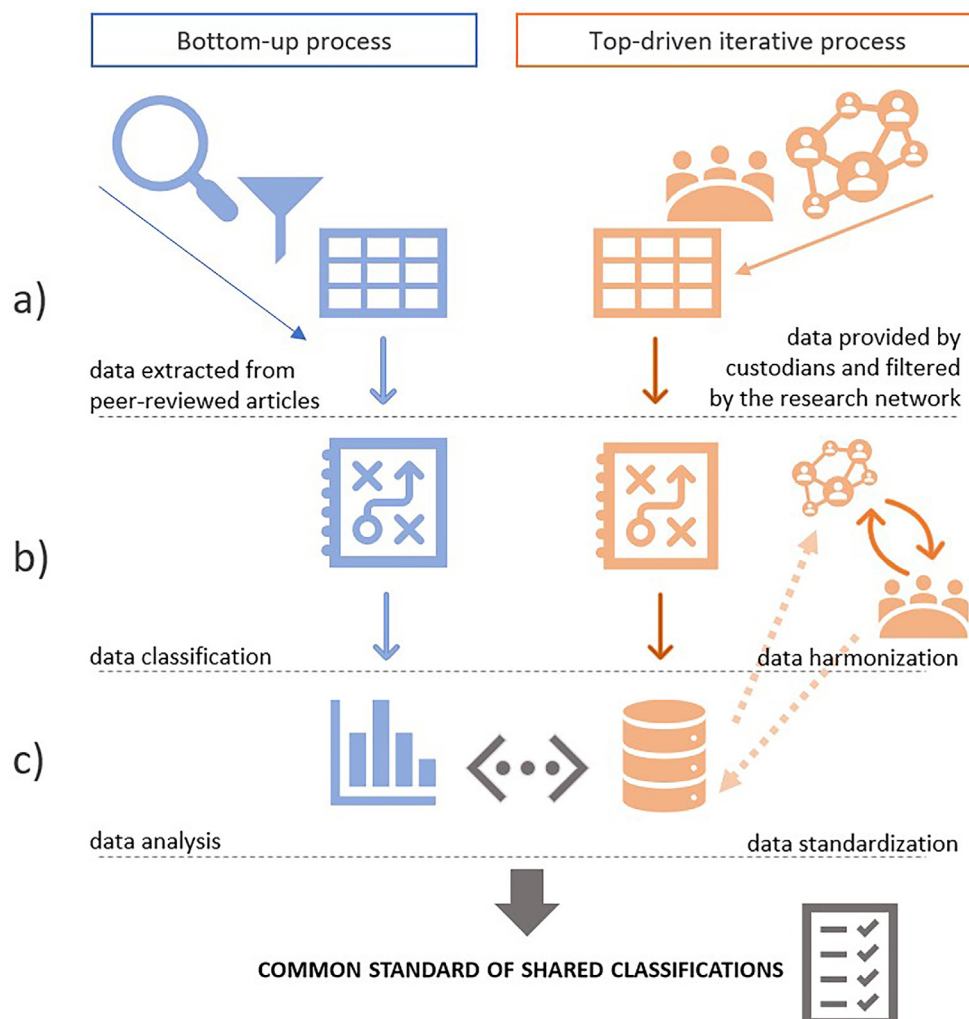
Bottom-up process

Top-driven iterative process

a)

data extracted from peer-reviewed articles

data provided by custodians and filtered by the research network

b)

data classification

data harmonization

c)

data analysis

data standardization

COMMON STANDARD OF SHARED CLASSIFICATIONS